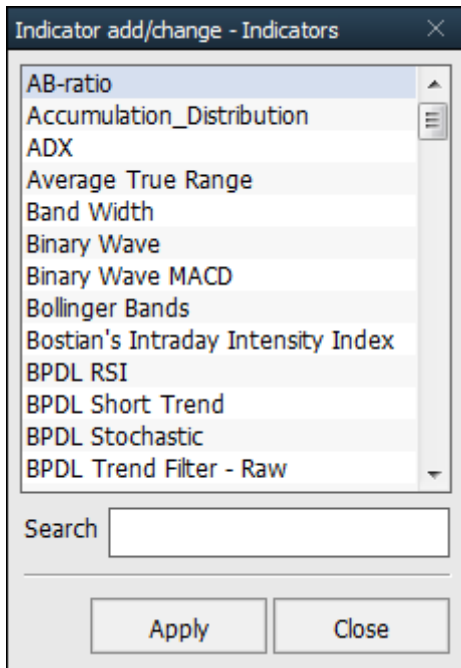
Indicator add/change - Indicators

AB-ratio
Accumulation_Distribution
ADX
Average True Range
Band Width
Binary Wave
Binary Wave MACD
Bollinger Bands
Bostian's Intraday Intensity Index
BPDL RSI
BPDL Short Trend
BPDL Stochastic
BPDL Trend Filter - Raw

Search

Apply
Close